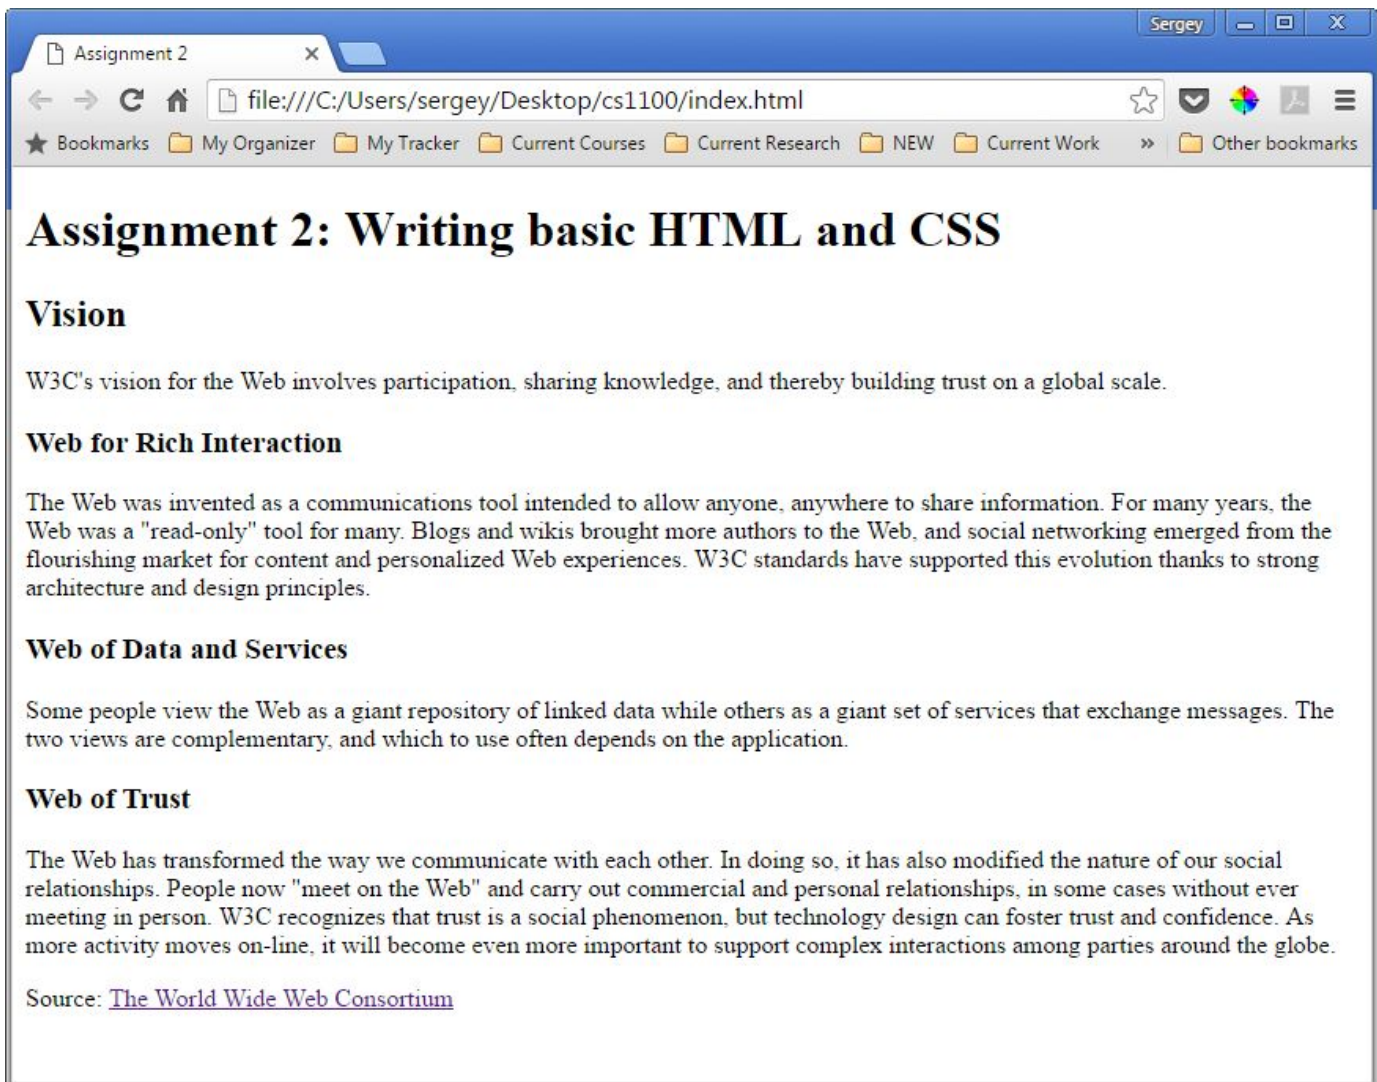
Sergey

Assignment 2 ×

file:///C:/Users/sergey/Desktop/cs1100/index.html

Bookmarks My Organizer My Tracker Current Courses Current Research NEW Current Work » Other bookmarks

# Assignment 2: Writing basic HTML and CSS

## Vision

W3C's vision for the Web involves participation, sharing knowledge, and thereby building trust on a global scale.

### Web for Rich Interaction

The Web was invented as a communications tool intended to allow anyone, anywhere to share information. For many years, the Web was a "read-only" tool for many. Blogs and wikis brought more authors to the Web, and social networking emerged from the flourishing market for content and personalized Web experiences. W3C standards have supported this evolution thanks to strong architecture and design principles.

### Web of Data and Services

Some people view the Web as a giant repository of linked data while others as a giant set of services that exchange messages. The two views are complementary, and which to use often depends on the application.

### Web of Trust

The Web has transformed the way we communicate with each other. In doing so, it has also modified the nature of our social relationships. People now "meet on the Web" and carry out commercial and personal relationships, in some cases without ever meeting in person. W3C recognizes that trust is a social phenomenon, but technology design can foster trust and confidence. As more activity moves on-line, it will become even more important to support complex interactions among parties around the globe.

Source: The World Wide Web Consortium